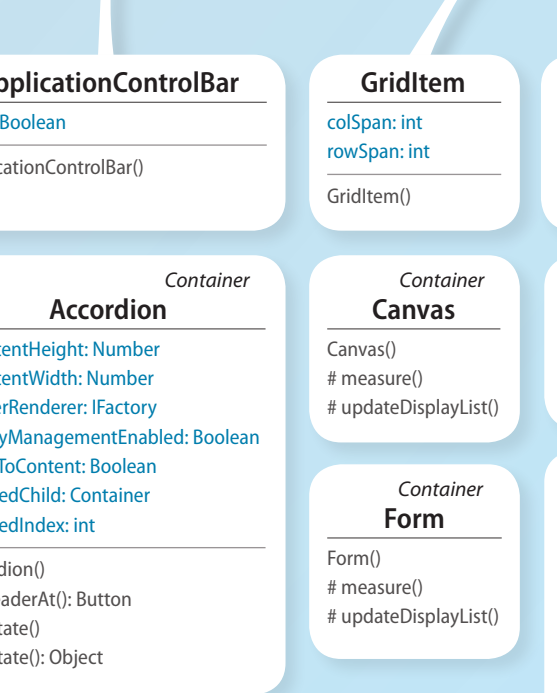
pplicationControlBar

Boolean

cationControlBar()

Container
Accordion

tentHeight: Number
tentWidth: Number
erRenderer: IFactory
yManagementEnabled: Boolean
ToContent: Boolean
edChild: Container
edIndex: int

dion()
aderAt(): Button
tate()
tate(): Object

GridItem

colSpan: int
rowSpan: int

GridItem()

Container
Canvas

Canvas()
# measure()
# updateDisplayList()

Container
Form

Form()
# measure()
# updateDisplayList()